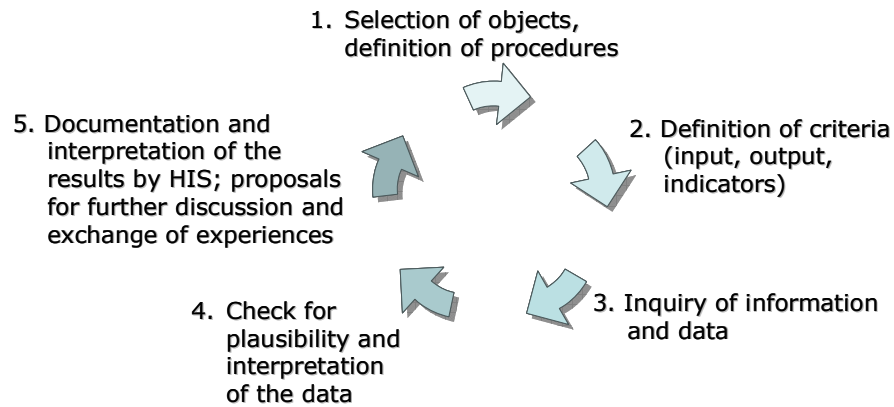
1. Selection of objects, definition of procedures

2. Definition of criteria (input, output, indicators)

3. Inquiry of information and data

4. Check for plausibility and interpretation of the data

5. Documentation and interpretation of the results by HIS; proposals for further discussion and exchange of experiences